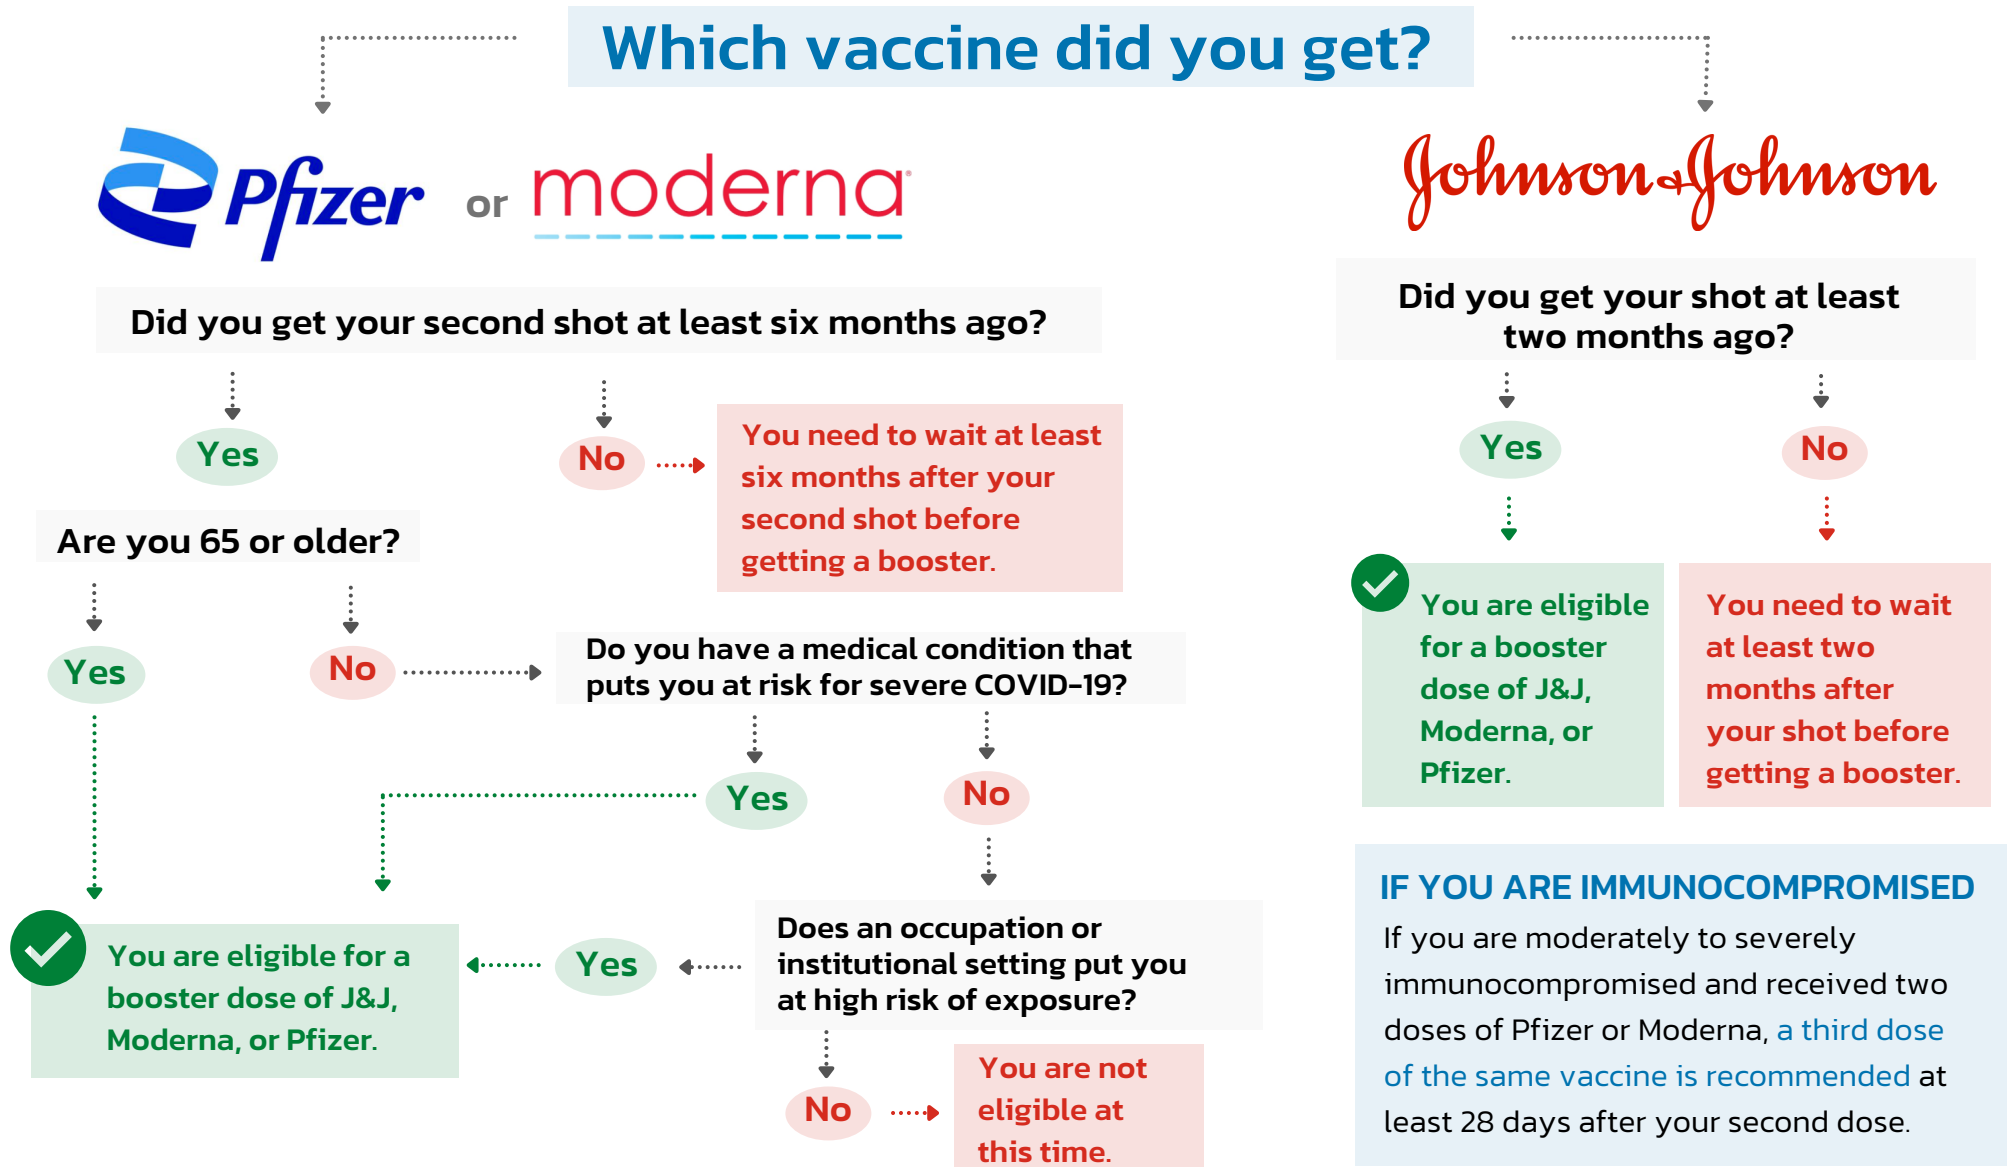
Which vaccine did you get?

Pfizer or moderna

Johnson & Johnson

Did you get your second shot at least six months ago?

Yes

No

You need to wait at least six months after your second shot before getting a booster.

Are you 65 or older?

Yes

No

Do you have a medical condition that puts you at risk for severe COVID-19?

Yes

No

Does an occupation or institutional setting put you at high risk of exposure?

Yes

You are eligible for a booster dose of J&J, Moderna, or Pfizer.

No

You are not eligible at this time.

Did you get your shot at least two months ago?

Yes

No

You are eligible for a booster dose of J&J, Moderna, or Pfizer.

You need to wait at least two months after your shot before getting a booster.

IF YOU ARE IMMUNOCOMPROMISED

If you are moderately to severely immunocompromised and received two doses of Pfizer or Moderna, a third dose of the same vaccine is recommended at least 28 days after your second dose.